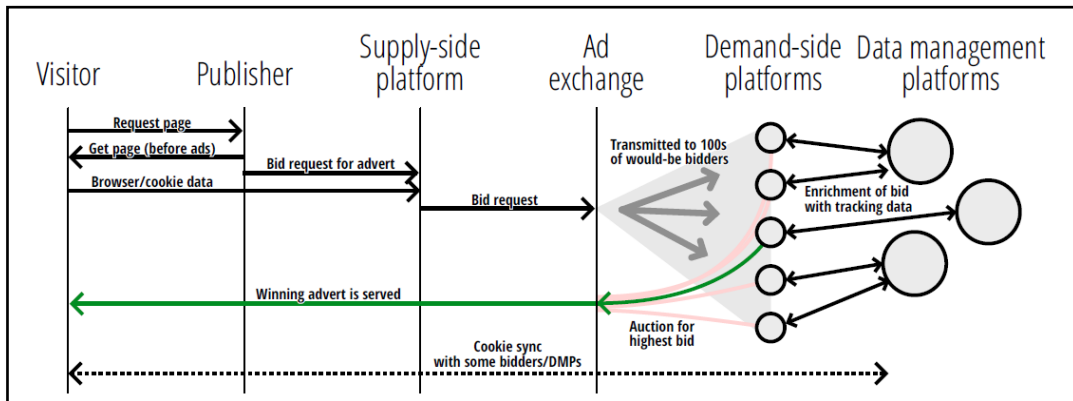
Visitor

Publisher

Supply-side platform

Ad exchange

Demand-side platforms

Data management platforms

Request page

Get page (before ads)

Browser/cookie data

Bid request for advert

Bid request

Transmitted to 100s of would-be bidders

Enrichment of bid with tracking data

Winning advert is served

Auction for highest bid

Cookie sync with some bidders/DMPs